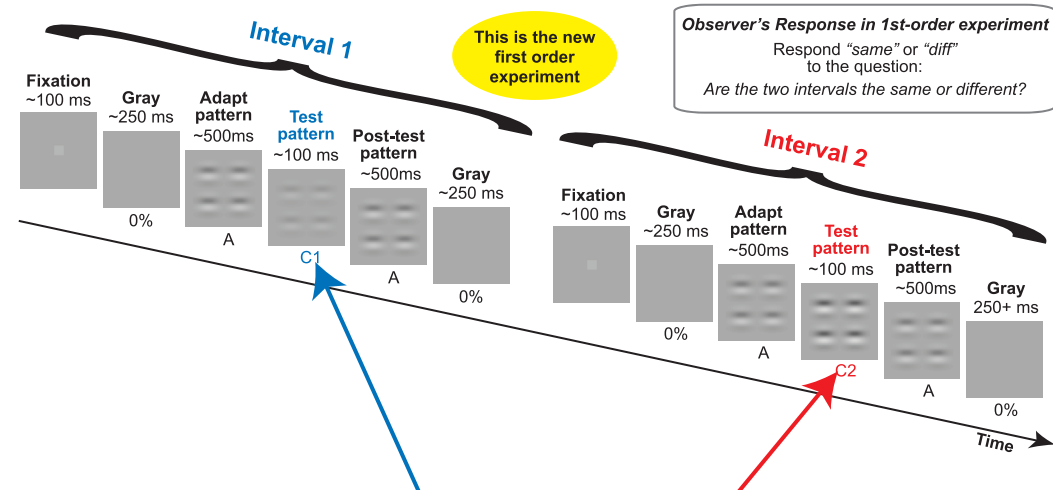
Interval 1

This is the new first order experiment

Observer's Response in 1st-order experiment
Respond "same" or "diff" to the question:
Are the two intervals the same or different?

Fixation
~100 ms

Gray
~250 ms
0%

Adapt pattern
~500ms
A

Test pattern
~100 ms
C1

Post-test pattern
~500ms
A

Gray
~250 ms
0%

Interval 2

Fixation
~100 ms

Gray
~250 ms
0%

Adapt pattern
~500ms
A

Test pattern
~100 ms
C2

Post-test pattern
~500ms
A

Gray
250+ ms
0%

Time